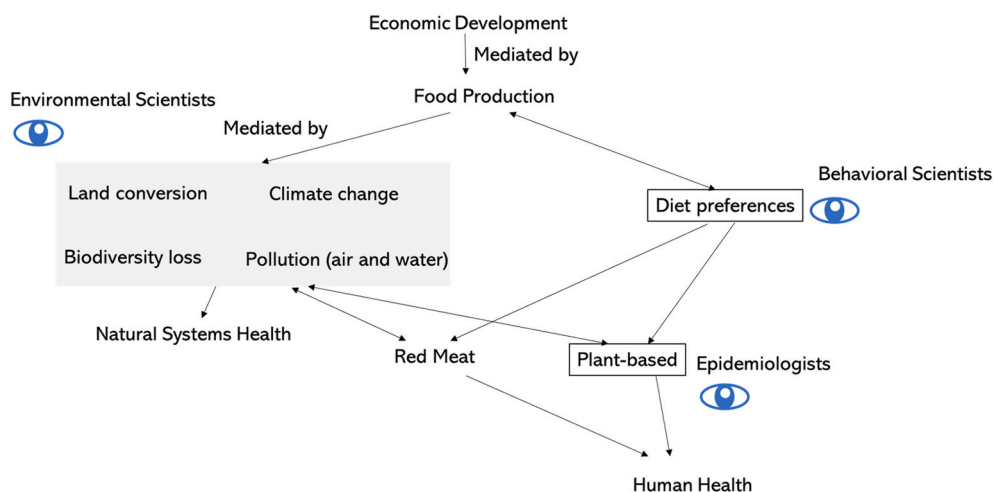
Economic Development

Mediated by

Environmental Scientists

Food Production

Mediated by

Land conversion

Climate change

Biodiversity loss

Pollution (air and water)

Behavioral Scientists

Diet preferences

Natural Systems Health

Red Meat

Plant-based

Epidemiologists

Human Health